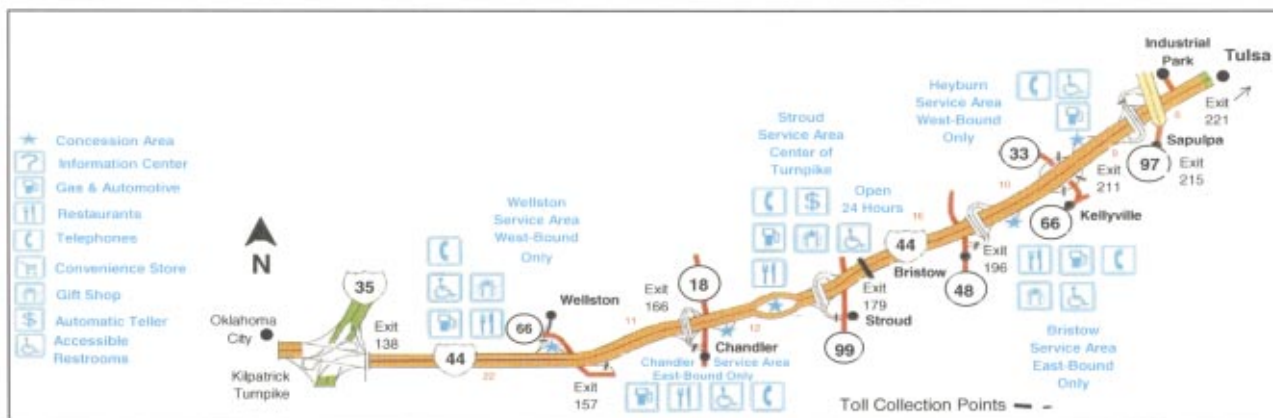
Concession Area
Information Center
Gas & Automotive
Restaurants
Telephones
Convenience Store
Gift Shop
Automatic Teller
Accessible Restrooms

N

35
Oklahoma City
Exit 138
Kilpatrick Turnpike
44
22

Wellston Service Area West-Bound Only
66
Wellston
Exit 157
11
Exit 166
18
Chandler
Chandler Service Area East-Bound Only
12

Stroud Service Area Center of Turnpike
Open 24 Hours
Exit 179
Stroud
99
44
Bristow
16
Exit 196
48

Bristow Service Area East-Bound Only

Heyburn Service Area West-Bound Only
10
33
Exit 211
66
Kellyville
97
Exit 215
Sapulpa
Industrial Park
Tulsa
Exit 221

Toll Collection Points